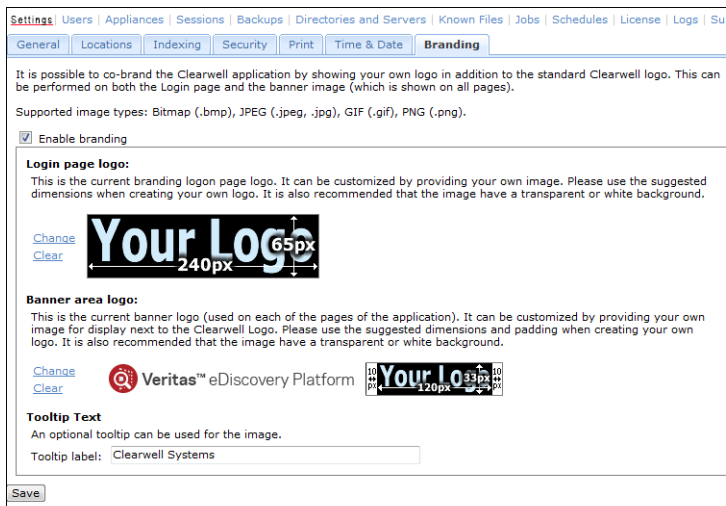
Settings | Users | Appliances | Sessions | Backups | Directories and Servers | Known Files | Jobs | Schedules | License | Logs | Su

General | Locations | Indexing | Security | Print | Time & Date | Branding

It is possible to co-brand the Clearwell application by showing your own logo in addition to the standard Clearwell logo. This can be performed on both the Login page and the banner image (which is shown on all pages).

Supported image types: Bitmap (.bmp), JPEG (.jpeg, .jpg), GIF (.gif), PNG (.png).

Enable branding

Login page logo:

This is the current branding logon page logo. It can be customized by providing your own image. Please use the suggested dimensions when creating your own logo. It is also recommended that the image have a transparent or white background.

Change
Clear

Your Logo 65px 240px

Banner area logo:

This is the current banner logo (used on each of the pages of the application). It can be customized by providing your own image for display next to the Clearwell Logo. Please use the suggested dimensions and padding when creating your own logo. It is also recommended that the image have a transparent or white background.

Change
Clear

Veritas™ eDiscovery Platform

10 px Your Logo 33px 120px 10 px

Tooltip Text

An optional tooltip can be used for the image.

Tooltip label: Clearwell Systems

Save